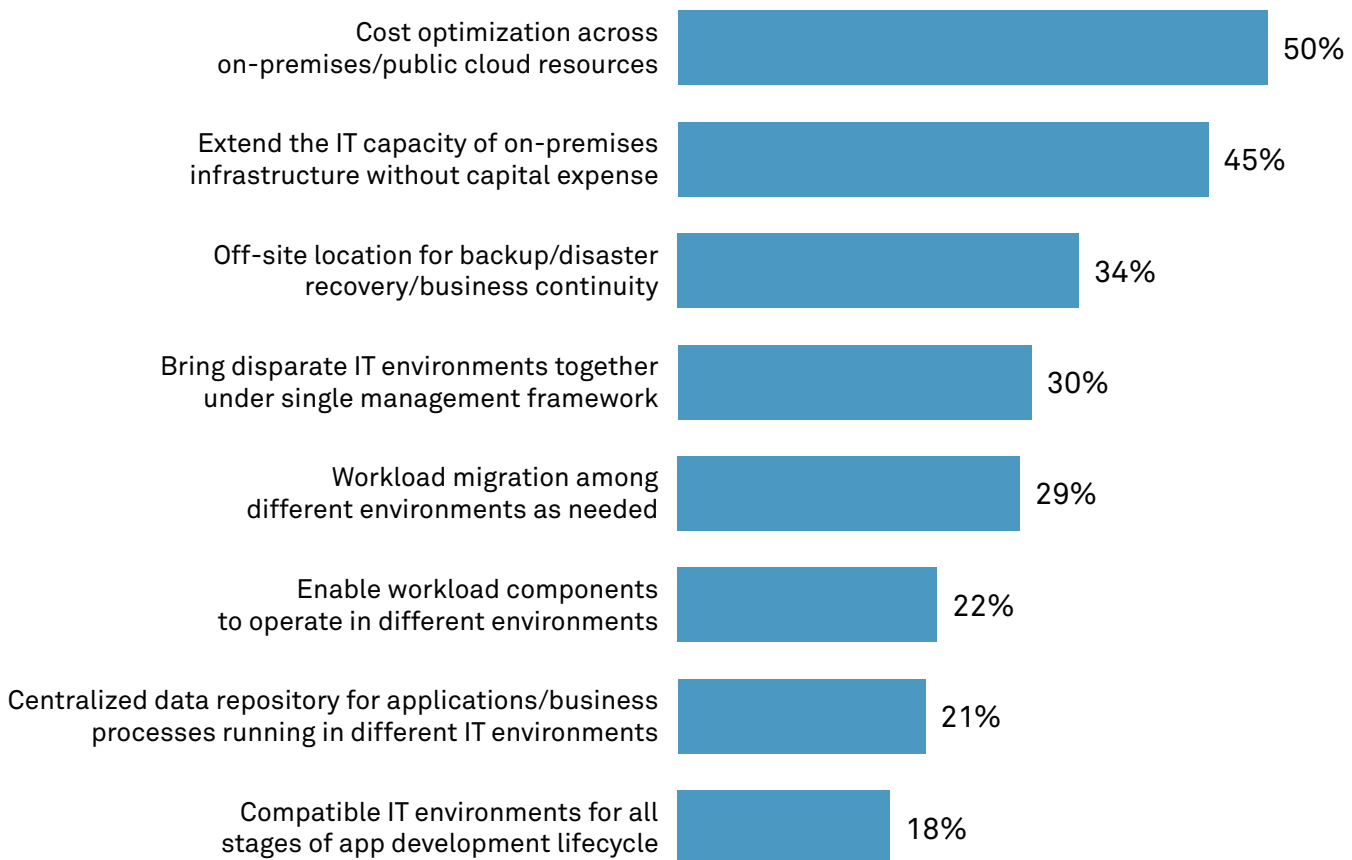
Cost optimization across on-premises/public cloud resources 50%

Extend the IT capacity of on-premises infrastructure without capital expense 45%

Off-site location for backup/disaster recovery/business continuity 34%

Bring disparate IT environments together under single management framework 30%

Workload migration among different environments as needed 29%

Enable workload components to operate in different environments 22%

Centralized data repository for applications/business processes running in different IT environments 21%

Compatible IT environments for all stages of app development lifecycle 18%